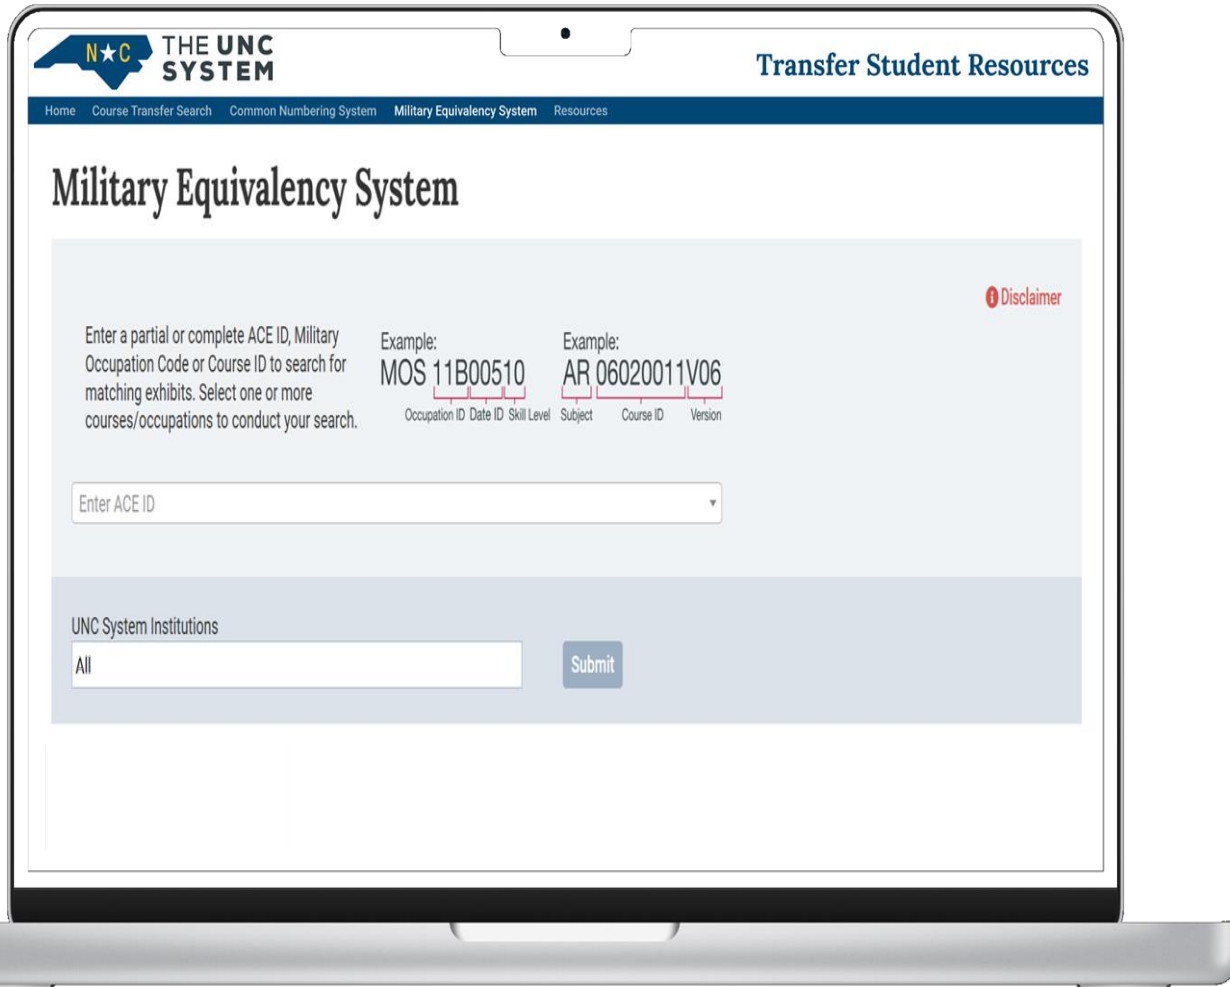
N★C THE UNC SYSTEM

Transfer Student Resources

Home Course Transfer Search Common Numbering System Military Equivalency System Resources

Military Equivalency System

Disclaimer

Enter a partial or complete ACE ID, Military Occupation Code or Course ID to search for matching exhibits. Select one or more courses/occupations to conduct your search.

Example:
MOS 11B00510
Occupation ID Date ID Skill Level

Example:
AR 06020011V06
Subject Course ID Version

Enter ACE ID

UNC System Institutions

All

Submit